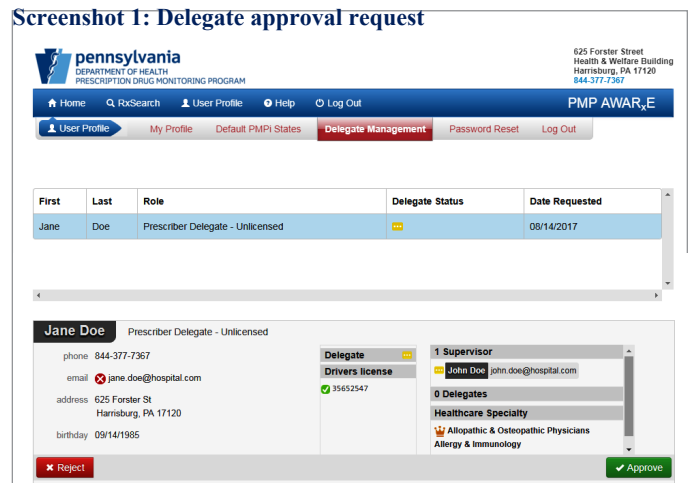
Screenshot 1: Delegate approval request

pennsylvania
DEPARTMENT OF HEALTH
PRESCRIPTION DRUG MONITORING PROGRAM

625 Forster Street
Health & Welfare Building
Harrisburg, PA 17120
844-377-7367

Home RxSearch User Profile Help Log Out PMP AWAR$_x$E

User Profile My Profile Default PMPi States Delegate Management Password Reset Log Out

| First | Last | Role | Delegate Status | Date Requested |
|---|---|---|---|---|
| Jane | Doe | Prescriber Delegate - Unlicensed | ··· | 08/14/2017 |

Jane Doe Prescriber Delegate - Unlicensed

phone 844-377-7367
email jane.doe@hospital.com
address 625 Forster St
Harrisburg, PA 17120
birthday 09/14/1985

Delegate
Drivers license
35652547

1 Supervisor
John Doe john.doe@hospital.com
0 Delegates
Healthcare Specialty
Allopathic & Osteopathic Physicians
Allergy & Immunology

Reject
Approve